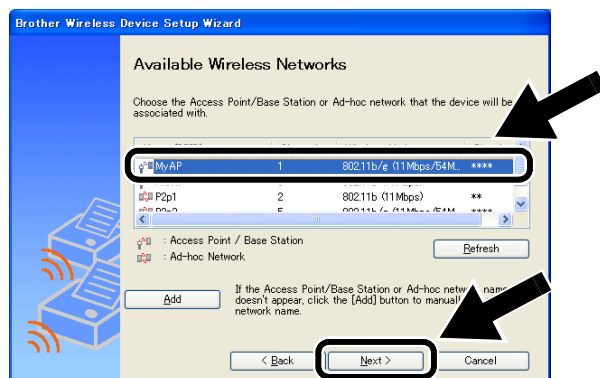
Brother Wireless Device Setup Wizard

Available Wireless Networks

Choose the Access Point/Base Station or Ad-hoc network that the device will be associated with.

| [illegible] | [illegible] | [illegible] | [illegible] |
|---|---|---|---|
| MyAP | 1 | 802.11b/g (11Mbps/54M... | **** |
| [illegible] | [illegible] | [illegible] | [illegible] |
| P2p1 | 2 | 802.11b (11Mbps) | ** |
| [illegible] | 5 | 802.11b/g (11Mbps/54M... | **** |

: Access Point / Base Station
: Ad-hoc Network

Refresh

Add

If the Access Point/Base Station or Ad-hoc netw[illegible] name doesn't appear, click the [Add] button to manual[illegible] network name.

< Back
Next >
Cancel